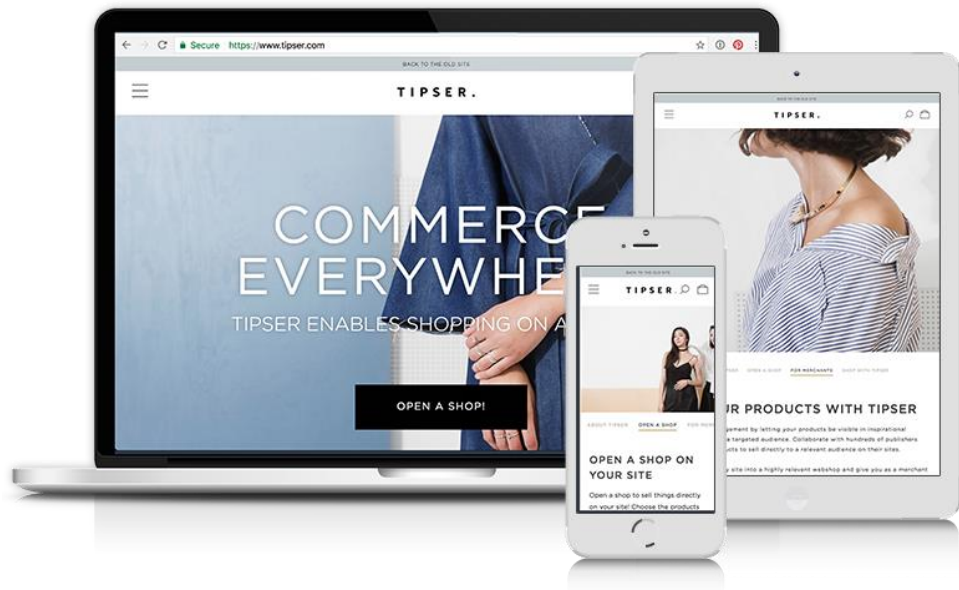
Secure https://www.tipser.com

BACK TO THE OLD SITE

TIPSER.

COMMERCE EVERYWHE

TIPSER ENABLES SHOPPING ON A

OPEN A SHOP!

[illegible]

TIPSER.

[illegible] OPEN A SHOP FOR MERCHANTS SHOP WITH TIPSER

UR PRODUCTS WITH TIPSER

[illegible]gement by letting your products be visible in inspirational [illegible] targeted audience. Collaborate with hundreds of publishers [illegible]ucts to sell directly to a relevant audience on their sites.

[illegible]y site into a highly relevant webshop and give you as a merchant

BACK TO THE OLD SITE

TIPSER.

ABOUT TIPSER OPEN A SHOP FOR MER

OPEN A SHOP ON YOUR SITE

Open a shop to sell things directly on your site! Choose the products